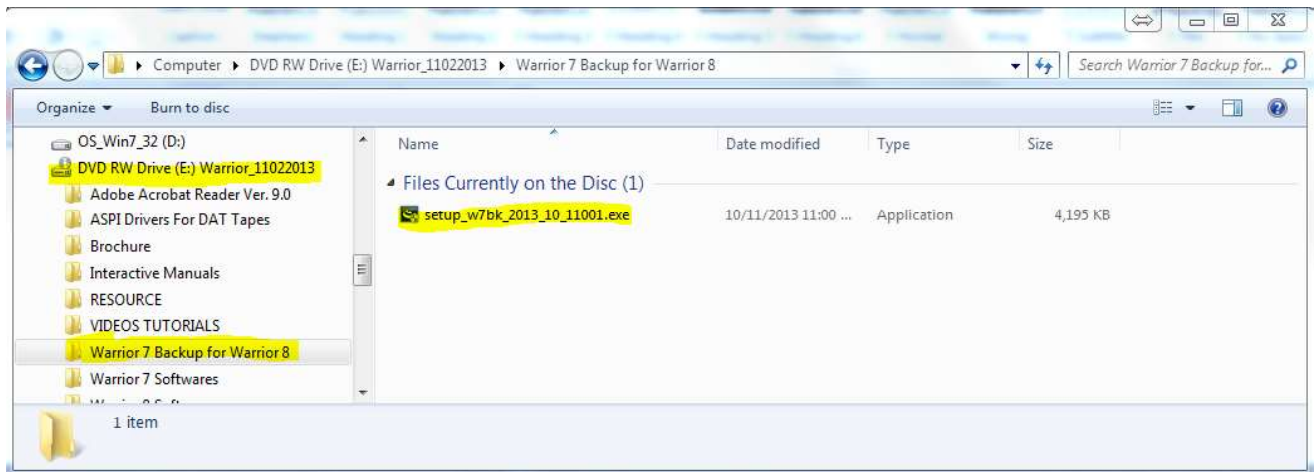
Computer ▸ DVD RW Drive (E:) Warrior_11022013 ▸ Warrior 7 Backup for Warrior 8

Search Warrior 7 Backup for...

Organize ▾ Burn to disc

OS_Win7_32 (D:)
DVD RW Drive (E:) Warrior_11022013
Adobe Acrobat Reader Ver. 9.0
ASPI Drivers For DAT Tapes
Brochure
Interactive Manuals
RESOURCE
VIDEOS TUTORIALS
Warrior 7 Backup for Warrior 8
Warrior 7 Softwares
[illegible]

| Name | Date modified | Type | Size |
|---|---|---|---|
| Files Currently on the Disc (1) | | | |
| setup_w7bk_2013_10_11001.exe | 10/11/2013 11:00 ... | Application | 4,195 KB |

1 item